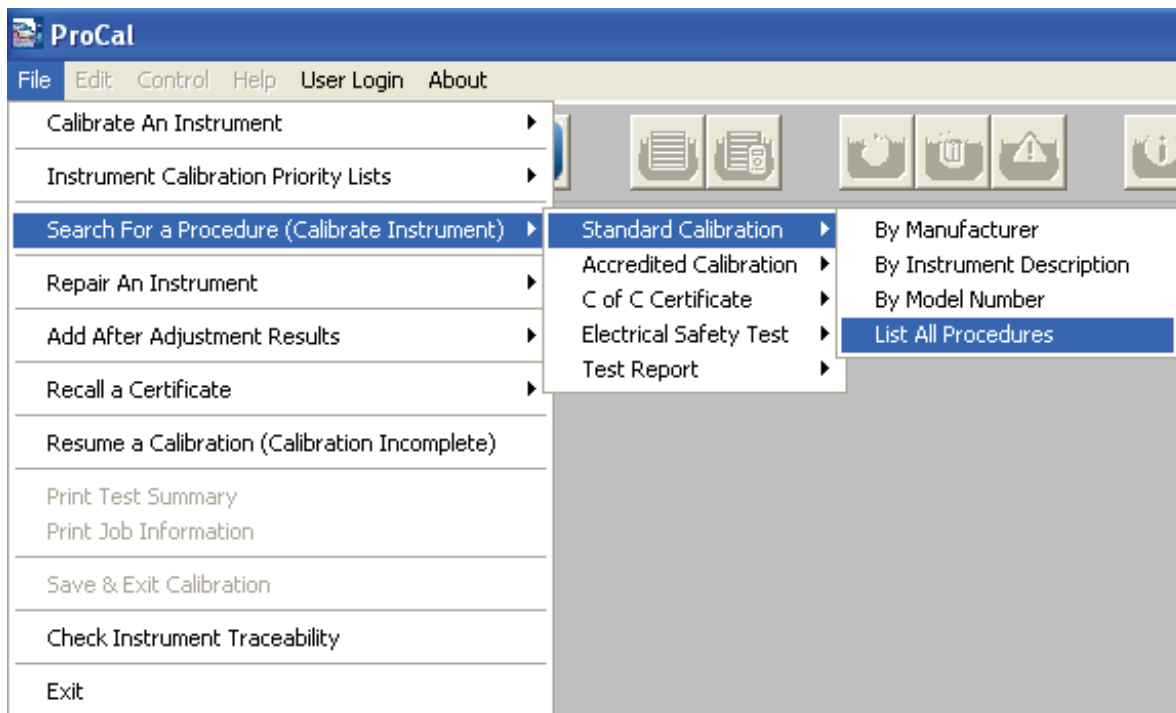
ProCal

File Edit Control Help User Login About

Calibrate An Instrument

Instrument Calibration Priority Lists

Search For a Procedure (Calibrate Instrument)

Repair An Instrument

Add After Adjustment Results

Recall a Certificate

Resume a Calibration (Calibration Incomplete)

Print Test Summary
Print Job Information

Save & Exit Calibration

Check Instrument Traceability

Exit

Standard Calibration
Accredited Calibration
C of C Certificate
Electrical Safety Test
Test Report

By Manufacturer
By Instrument Description
By Model Number
List All Procedures